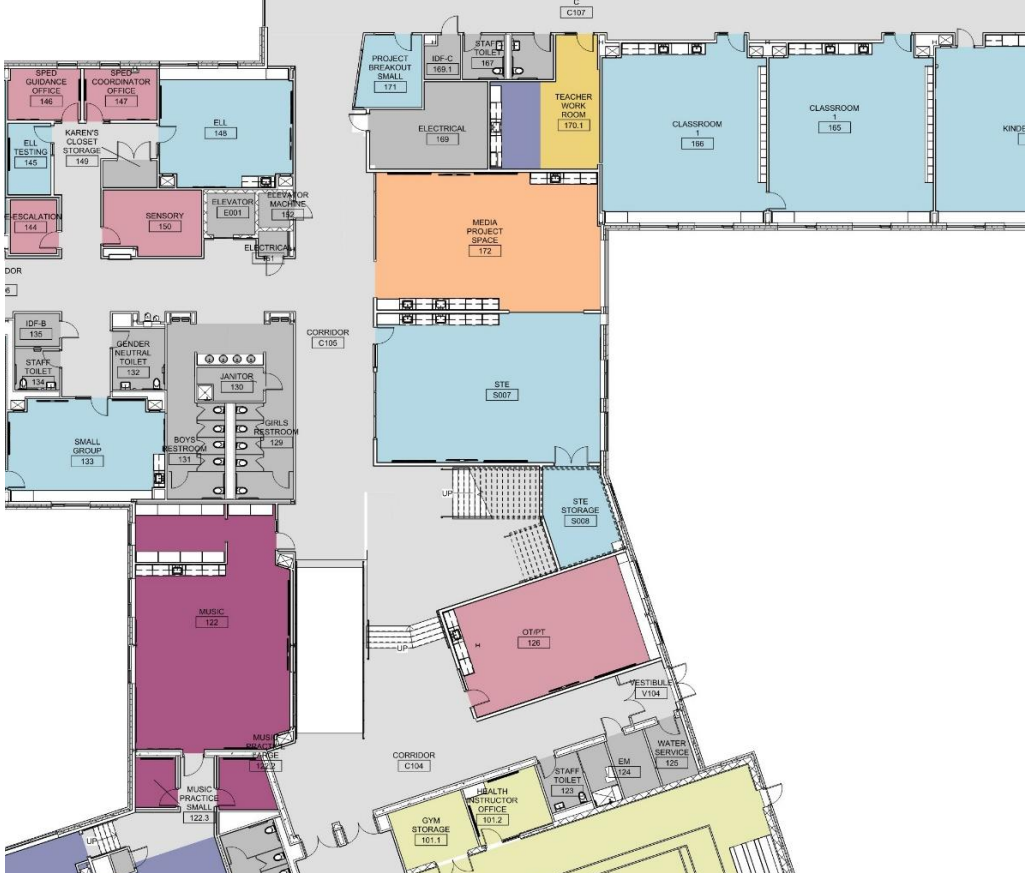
C
C107

SPED GUIDANCE OFFICE
146

SPED COORDINATOR OFFICE
147

ELL
148

ELL TESTING
145

KAREN'S CLOSET STORAGE
149

DESCALATION
144

SENSORY
150

ELEVATOR
E001

ELEVATOR MACHINE
152

ELECTRICAL
151

PROJECT BREAKOUT SMALL
171

IDF-C
169.1

STAFF TOILET
167

ELECTRICAL
169

TEACHER WORK ROOM
170.1

CLASSROOM
1
166

CLASSROOM
1
165

KINDE

MEDIA PROJECT SPACE
172

DOR
6

IDF-B
135

STAFF TOILET
134

GENDER NEUTRAL TOILET
132

JANITOR
130

CORRIDOR
C105

STE
S007

SMALL GROUP
133

BOYS RESTROOM
131

GIRLS RESTROOM
129

UP

STE STORAGE
S008

MUSIC
122

UP

OT/PT
126

VESTIBULE
V104

MUSIC PRACTICE LARGE
122.2

CORRIDOR
C104

EM
124

WATER SERVICE
125

STAFF TOILET
123

MUSIC PRACTICE SMALL
122.3

HEALTH INSTRUCTOR OFFICE
101.2

GYM STORAGE
101.1

UP